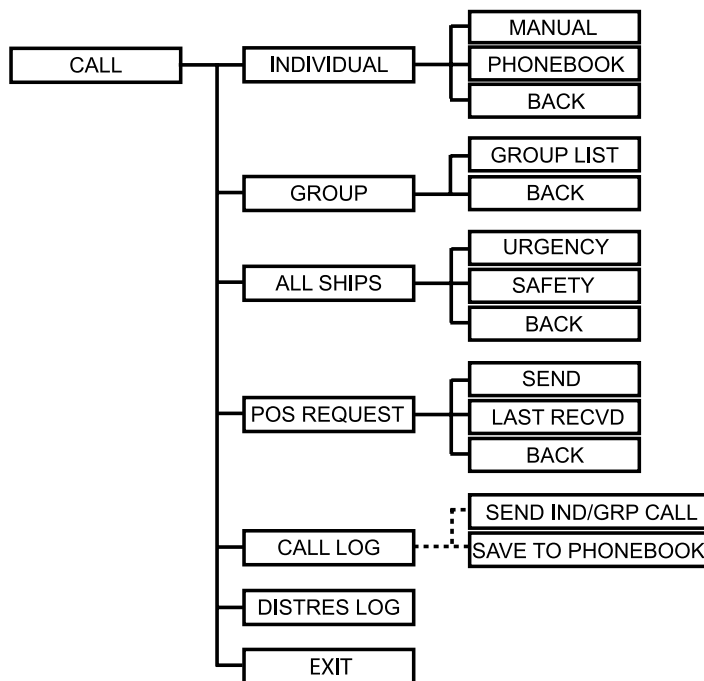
CALL

INDIVIDUAL

MANUAL

PHONEBOOK

BACK

GROUP

GROUP LIST

BACK

ALL SHIPS

URGENCY

SAFETY

BACK

POS REQUEST

SEND

LAST RECVD

BACK

CALL LOG

SEND IND/GRP CALL

SAVE TO PHONEBOOK

DISTRES LOG

EXIT